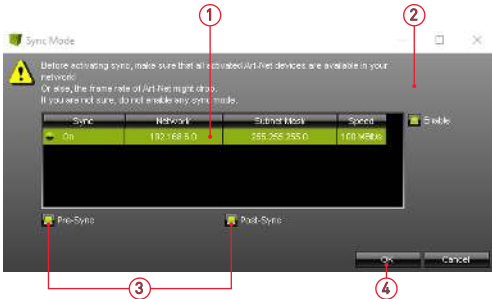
Sync Mode

1

2

Before activating sync, make sure that all activated Art-Net devices are available in your network!
Or else, the frame rate of Art-Net might drop.
If you are not sure, do not enable any sync mode.

| Sync | Network | Subnet Mask | Speed |
|---|---|---|---|
| On | 192.168.6.0 | 255.255.255.0 | 100 MBit/s |

Enable

Pre-Sync

Post-Sync

OK

Cancel

3

4